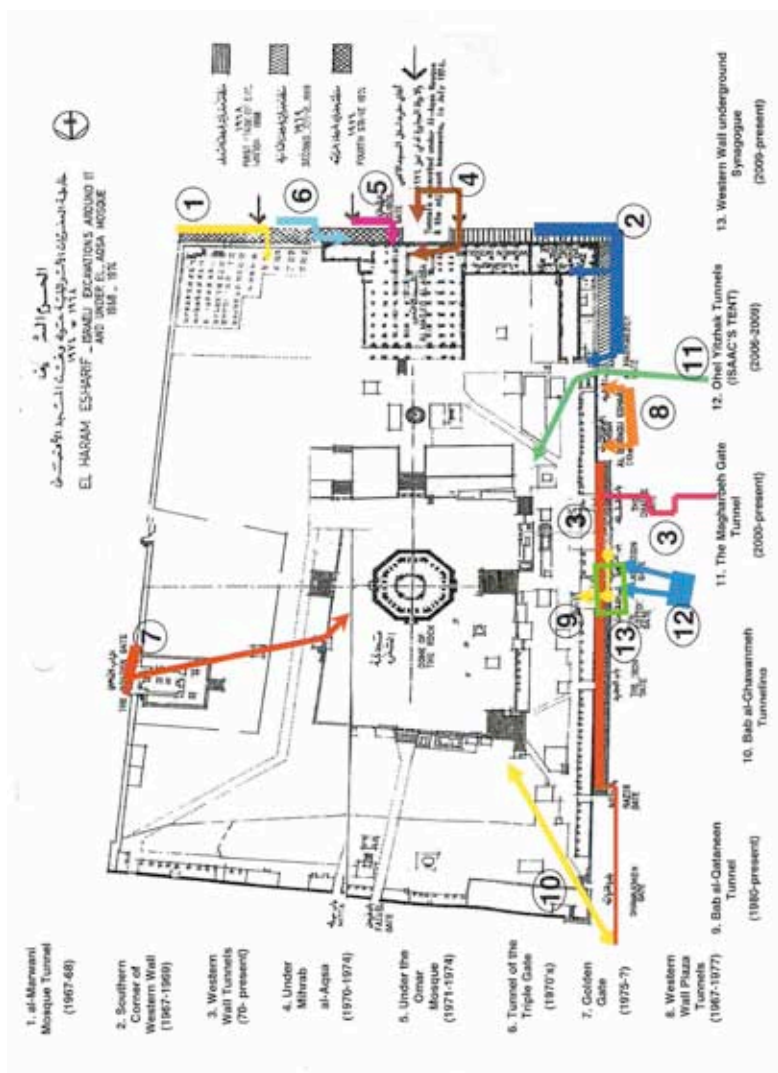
1. al-Marwani Mosque Tunnel (1967-68)

2. Southern Corner of Western Wall (1967-1969)

3. Western Wall Tunnels (70- present)

4. Under Mihrab al-Aqsa (1970-1974)

5. Under the Omar Mosque (1971-1974)

6. Tunnel of the Triple Gate (1970's)

7. Golden Gate (1975-?)

8. Western Wall Plaza Tunnels (1967-1977)

9. Bab al-Qatanen Tunnel (1980-present)

10. Bab al-Ghawanmeh Tunnelins

11. The Magharbeh Gate Tunnel (2000-present)

12. Ohel Yitzhak Tunnels (ISAAC'S TENT) (2006-2009)

13. Western Wall underground Synagogue (2005-present)

EL HARAM ES-SHARIF - ISRAELI EXCAVATIONS AROUND IT AND UNDER EL AQSA MOSQUE 1968 - 1976

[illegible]

FIRST STAGE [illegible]

SECOND STAGE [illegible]

FOURTH STAGE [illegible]

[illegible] the Al-Aqsa Mosque, in July 1974.

DOME OF THE ROCK

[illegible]

THE GOLDEN GATE

BAB AL-GHAWANMEH GATE

BAB AL-QATTANIN GATE

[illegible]

1 2 3 4 5 6 7 8 9 10 11 12 13